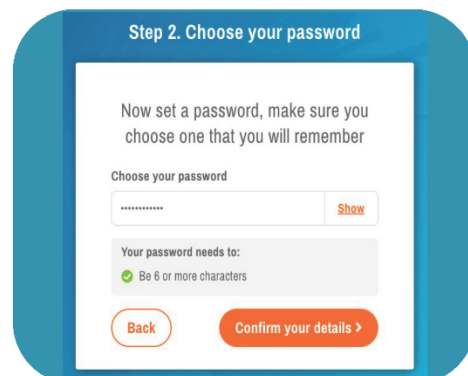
Step 2. Choose your password

Now set a password, make sure you choose one that you will remember

Choose your password

••••••••••••

Show

Your password needs to:

Be 6 or more characters

Back

Confirm your details ›